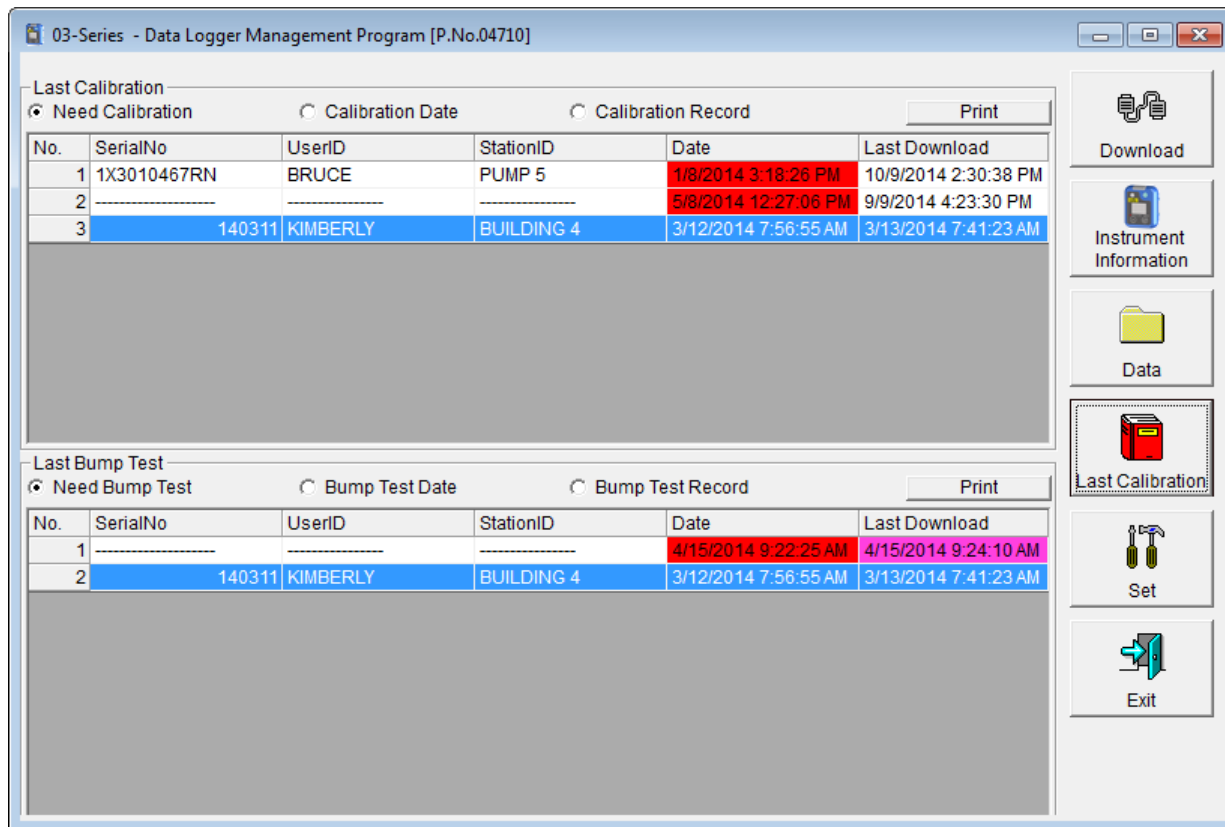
03-Series - Data Logger Management Program [P.No.04710]

Last Calibration

Need Calibration  Calibration Date  Calibration Record  Print

| No. | SerialNo | UserID | StationID | Date | Last Download |
|---|---|---|---|---|---|
| 1 | 1X3010467RN | BRUCE | PUMP 5 | 1/8/2014 3:18:26 PM | 10/9/2014 2:30:38 PM |
| 2 | -------------------- | ---------------- | ---------------- | 5/8/2014 12:27:06 PM | 9/9/2014 4:23:30 PM |
| 3 | 140311 | KIMBERLY | BUILDING 4 | 3/12/2014 7:56:55 AM | 3/13/2014 7:41:23 AM |

Last Bump Test

Need Bump Test  Bump Test Date  Bump Test Record  Print

| No. | SerialNo | UserID | StationID | Date | Last Download |
|---|---|---|---|---|---|
| 1 | -------------------- | ---------------- | ---------------- | 4/15/2014 9:22:25 AM | 4/15/2014 9:24:10 AM |
| 2 | 140311 | KIMBERLY | BUILDING 4 | 3/12/2014 7:56:55 AM | 3/13/2014 7:41:23 AM |

Download

Instrument Information

Data

Last Calibration

Set

Exit